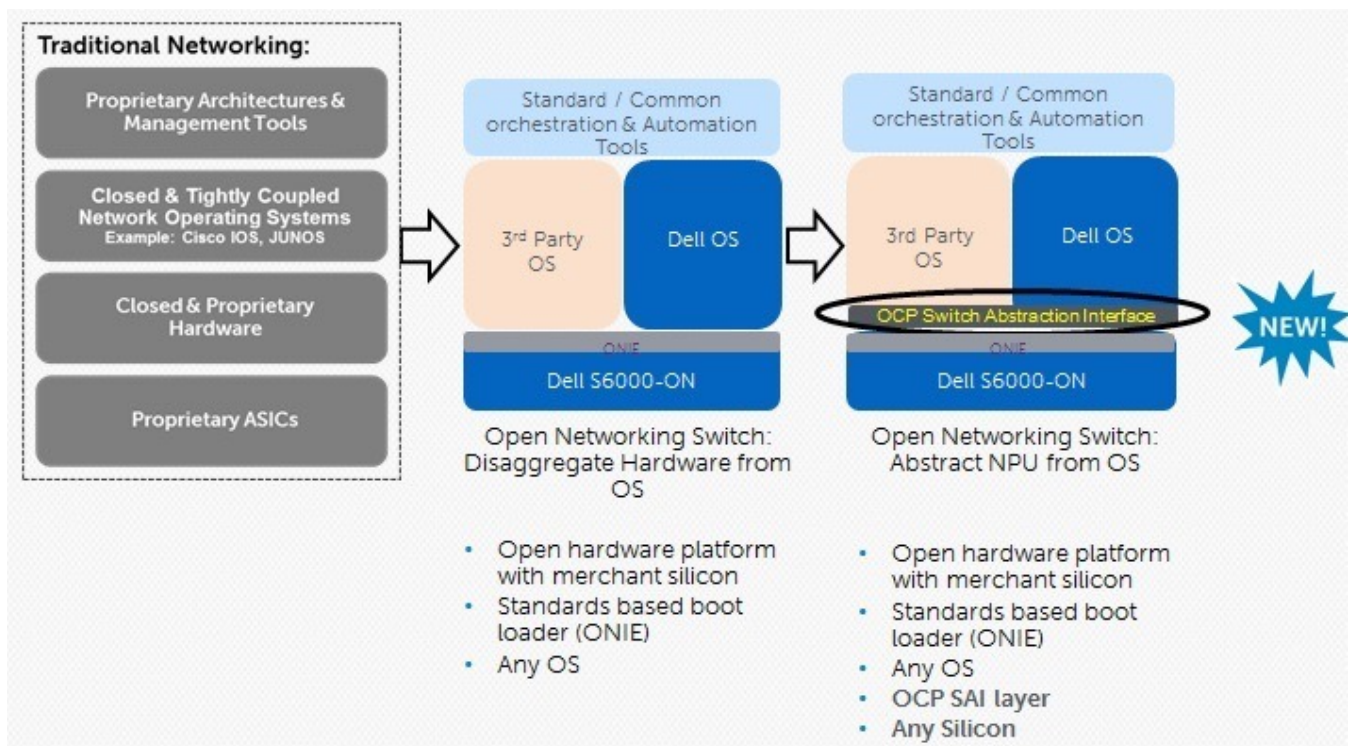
Traditional Networking:

Proprietary Architectures & Management Tools

Closed & Tightly Coupled Network Operating Systems
Example: Cisco IOS, JUNOS

Closed & Proprietary Hardware

Proprietary ASICs

Standard / Common orchestration & Automation Tools

3rd Party OS

Dell OS

ONIE

Dell S6000-ON

Open Networking Switch: Disaggregate Hardware from OS

• Open hardware platform with merchant silicon
• Standards based boot loader (ONIE)
• Any OS

Standard / Common orchestration & Automation Tools

3rd Party OS

Dell OS

OCP Switch Abstraction Interface

ONIE

Dell S6000-ON

Open Networking Switch: Abstract NPU from OS

• Open hardware platform with merchant silicon
• Standards based boot loader (ONIE)
• Any OS
• OCP SAI layer
• Any Silicon

NEW!